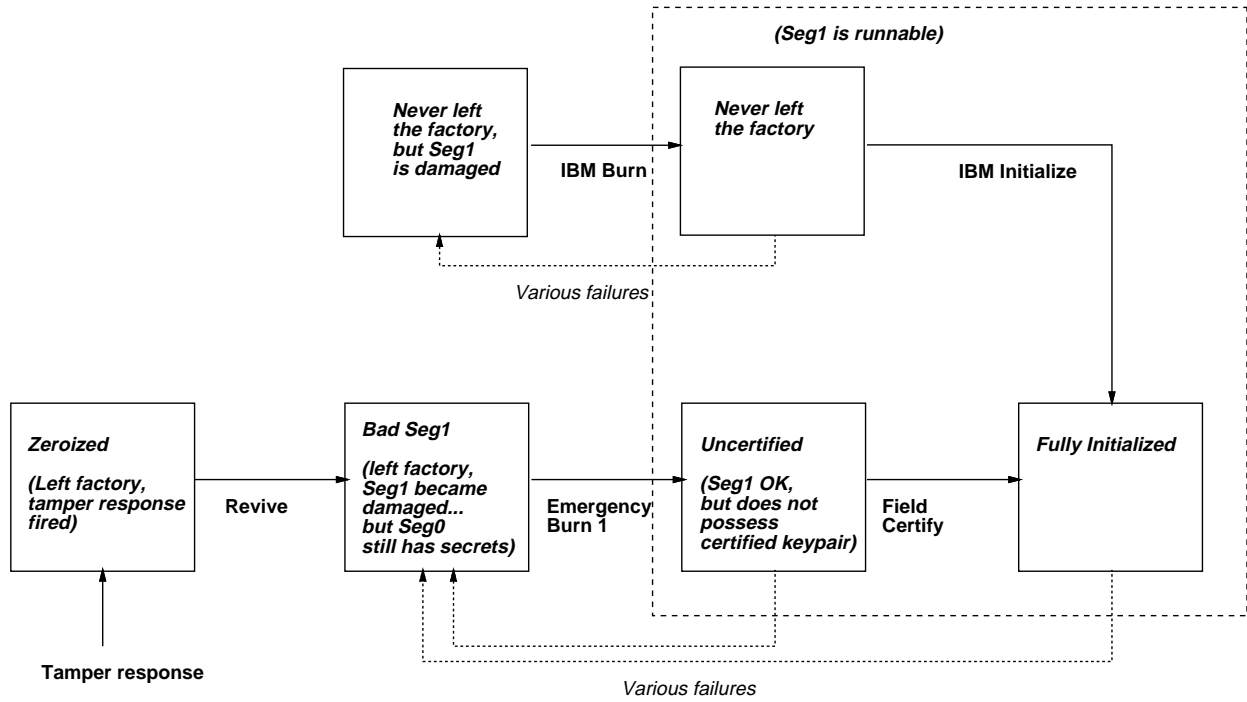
(Seg1 is runnable)

Never left the factory, but Seg1 is damaged

IBM Burn

Never left the factory

IBM Initialize

Various failures

Zeroized

(Left factory, tamper response fired)

Revive

Bad Seg1

(left factory, Seg1 became damaged... but Seg0 still has secrets)

Emergency Burn 1

Uncertified

(Seg1 OK, but does not possess certified keypair)

Field Certify

Fully Initialized

Tamper response

Various failures